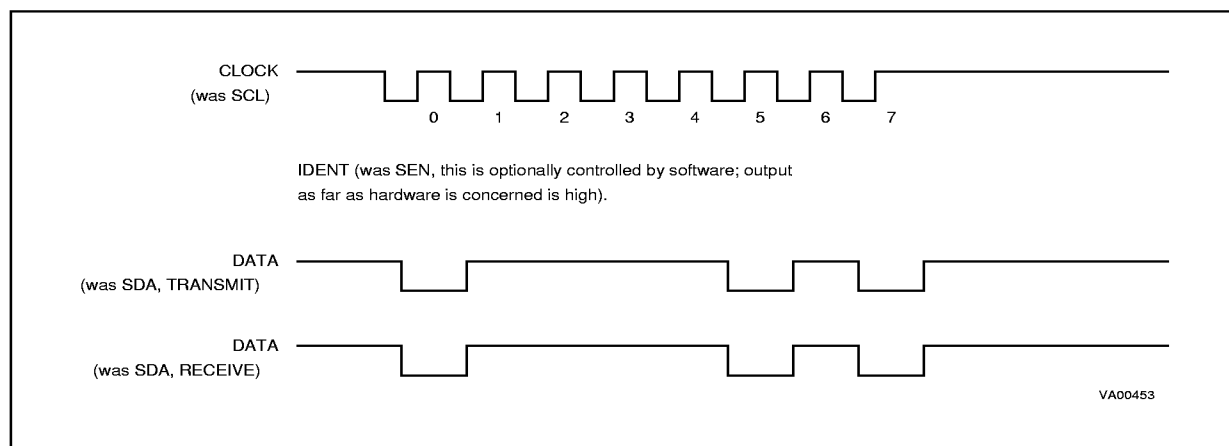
CLOCK
(was SCL)

0 1 2 3 4 5 6 7

IDENT (was SEN, this is optionally controlled by software; output as far as hardware is concerned is high).

DATA
(was SDA, TRANSMIT)

DATA
(was SDA, RECEIVE)

VA00453